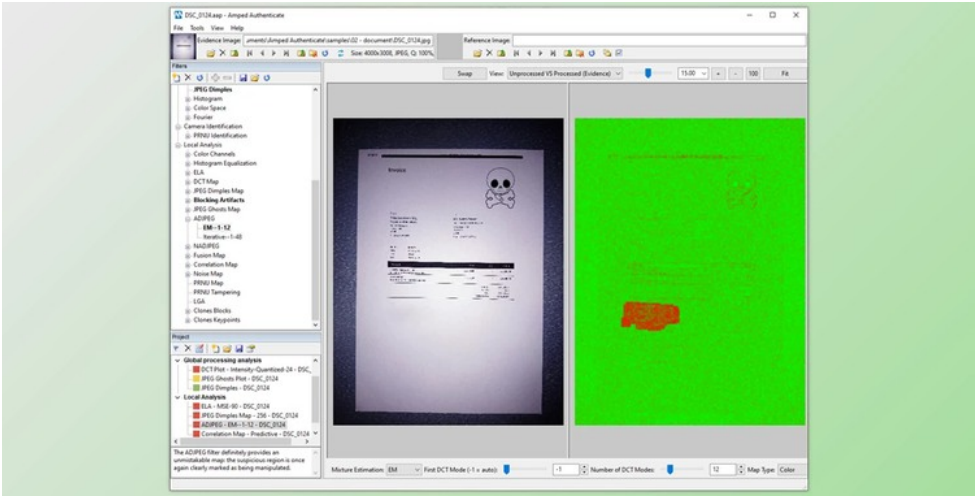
DSC_0124.aep - Amped Authenticate

File Tools View Help

Evidence Image: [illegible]ments\Amped Authenticate\samples\02 - document\DSC_0124.jpg

Size: 4000x3008, JPEG, Q: 100%,

Reference Image:

Filters

JPEG Dimples
Histogram
Color Space
Fourier
Camera Identification
PRNU Identification
Local Analysis
Color Channels
Histogram Equalization
ELA
DCT Map
JPEG Dimples Map
Blocking Artifacts
JPEG Ghosts Map
ADJPEG
EM--1-12
Iterative--1-48
NADJPEG
Fusion Map
Correlation Map
Noise Map
PRNU Map
PRNU Tampering
LGA
Clones Blocks
Clones Keypoints

Project

Global processing analysis
DCT Plot - Intensity-Quantized-24 - DSC_
JPEG Ghosts Plot - DSC_0124
JPEG Dimples - DSC_0124
Local Analysis
ELA - MSE-90 - DSC_0124
JPEG Dimples Map - 256 - DSC_0124
ADJPEG - EM - 1-12 - DSC_0124
Correlation Map - Predictive - DSC_0124

The ADJPEG filter definitely provides an unmistakable map: the suspicious region is once again clearly marked as being manipulated.

Swap View: Unprocessed VS Processed (Evidence) 15.00 + - 100 Fit

Invoice

Mixture Estimation: EM First DCT Mode (-1 = auto): -1 Number of DCT Modes: 12 Map Type: Color

— □ ✕